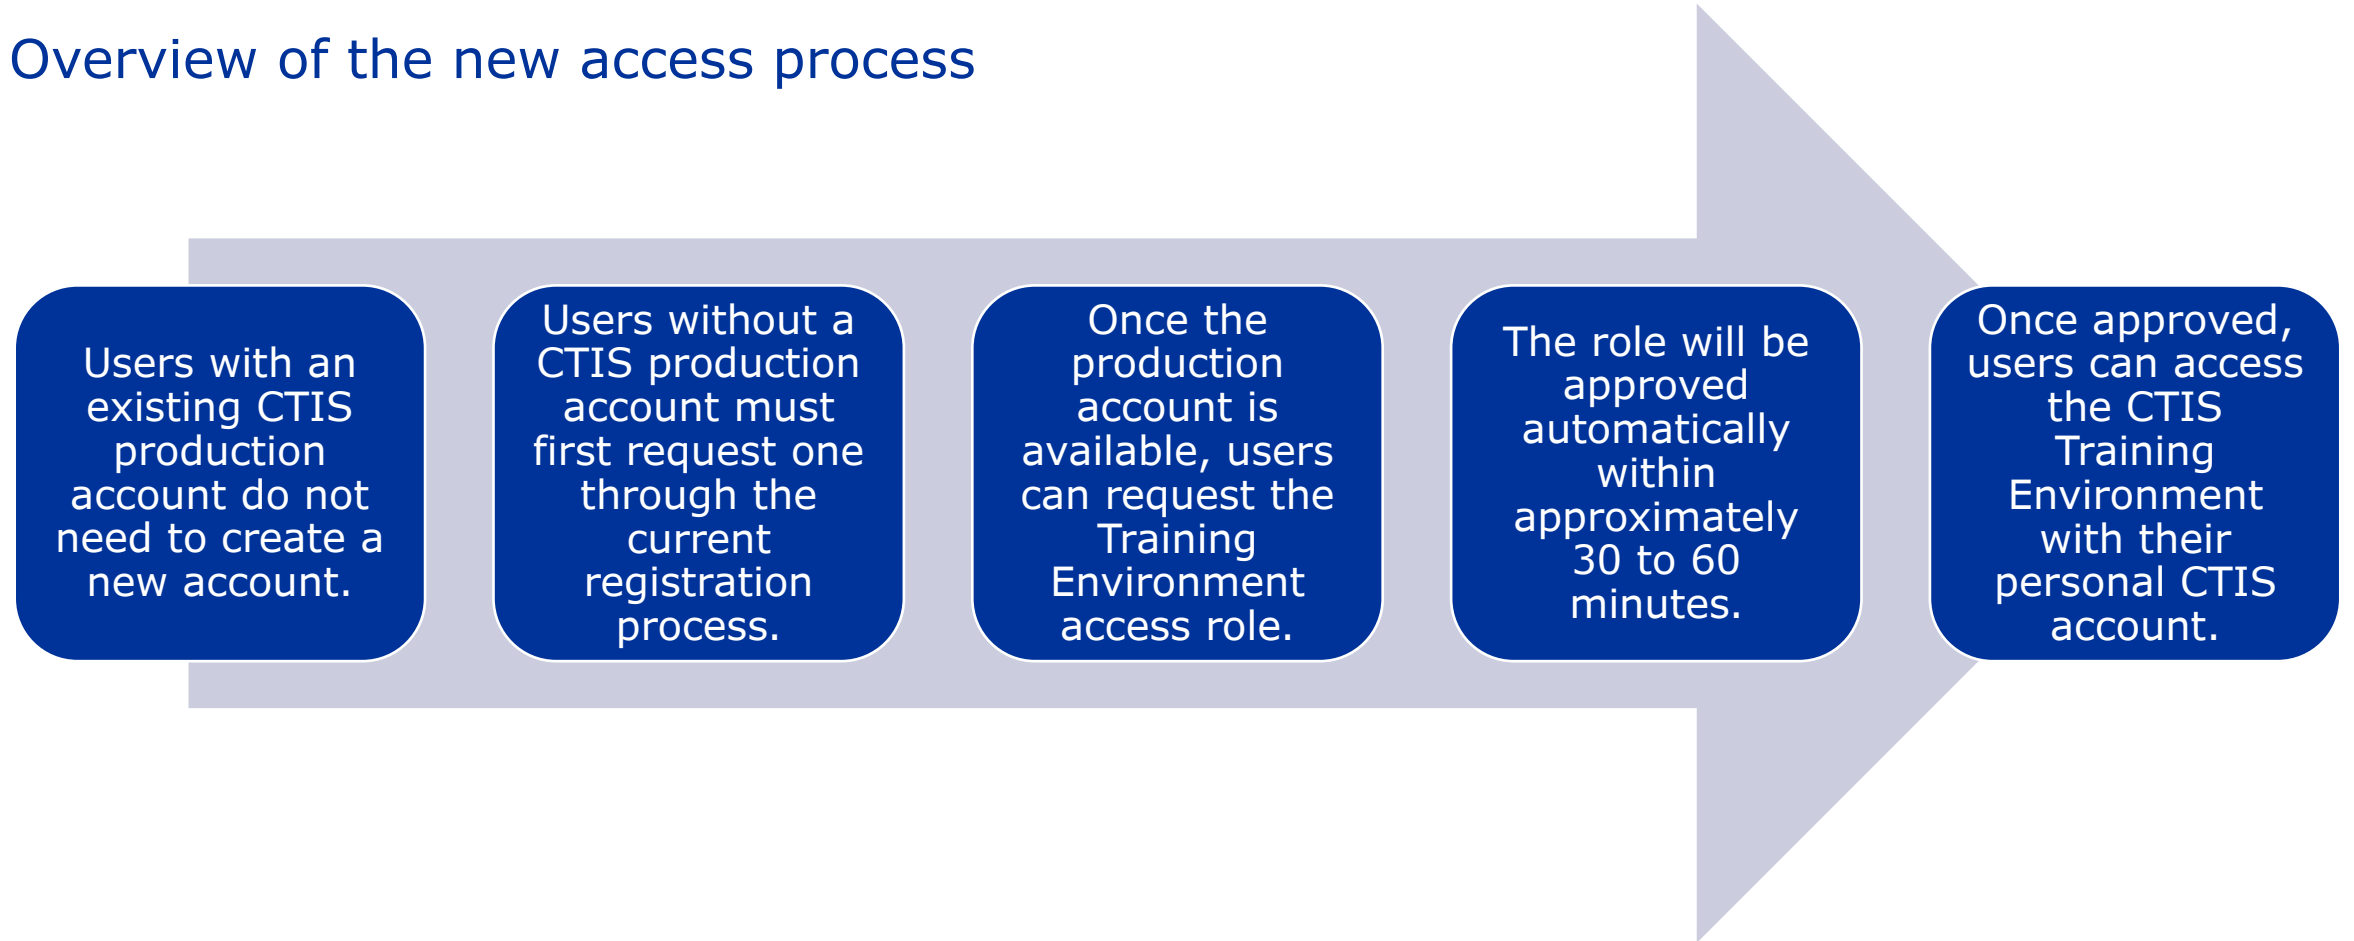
Overview of the new access process

Users with an existing CTIS production account do not need to create a new account.

Users without a CTIS production account must first request one through the current registration process.

Once the production account is available, users can request the Training Environment access role.

The role will be approved automatically within approximately 30 to 60 minutes.

Once approved, users can access the CTIS Training Environment with their personal CTIS account.